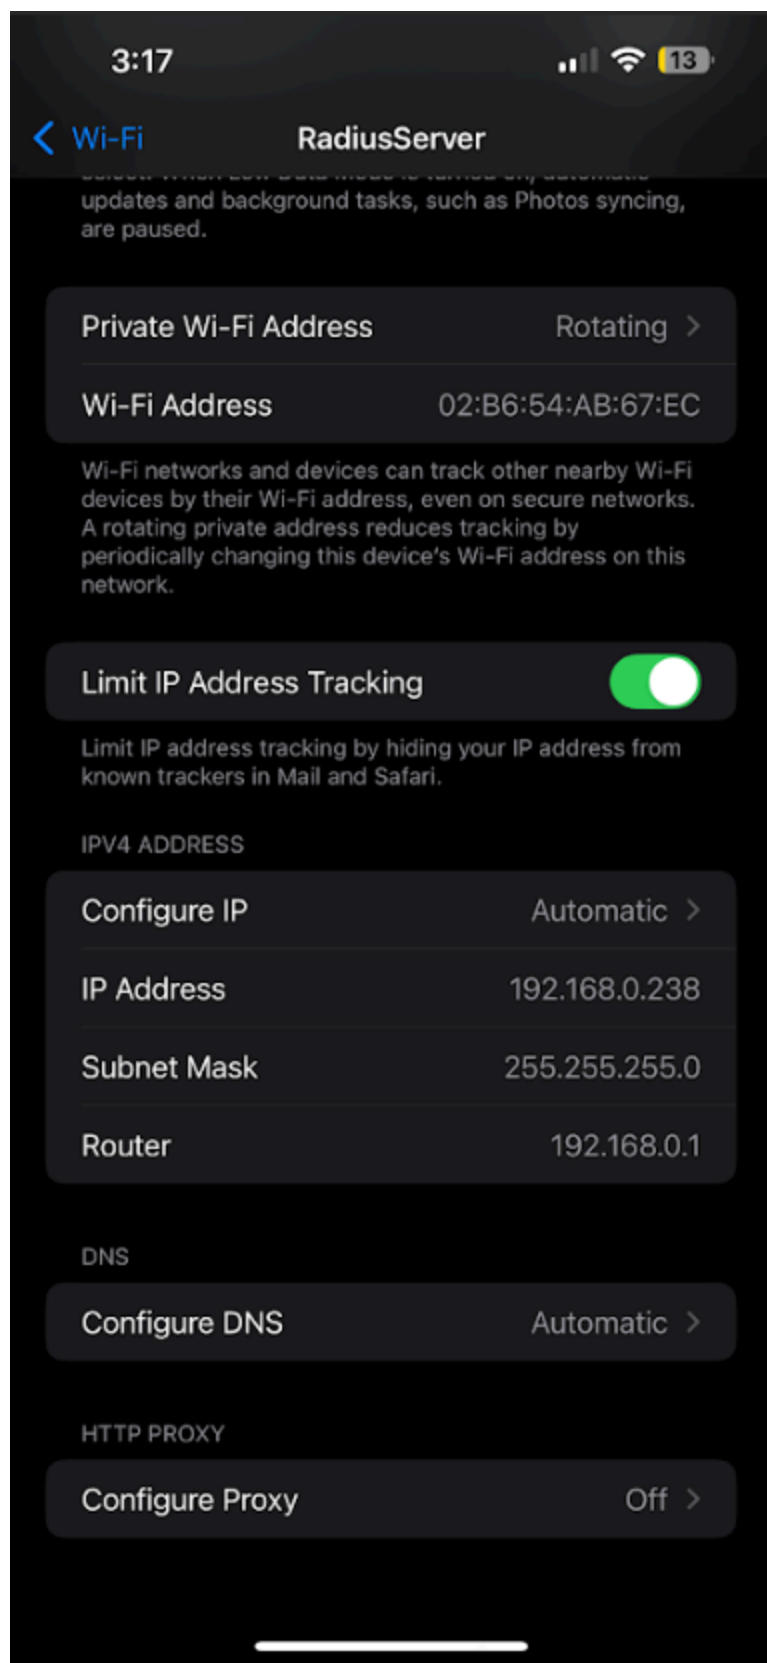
3:17

13

Wi-Fi

RadiusServer

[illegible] updates and background tasks, such as Photos syncing, are paused.

Private Wi-Fi Address Rotating

Wi-Fi Address 02:B6:54:AB:67:EC

Wi-Fi networks and devices can track other nearby Wi-Fi devices by their Wi-Fi address, even on secure networks. A rotating private address reduces tracking by periodically changing this device's Wi-Fi address on this network.

Limit IP Address Tracking

Limit IP address tracking by hiding your IP address from known trackers in Mail and Safari.

IPV4 ADDRESS

Configure IP Automatic

IP Address 192.168.0.238

Subnet Mask 255.255.255.0

Router 192.168.0.1

DNS

Configure DNS Automatic

HTTP PROXY

Configure Proxy Off